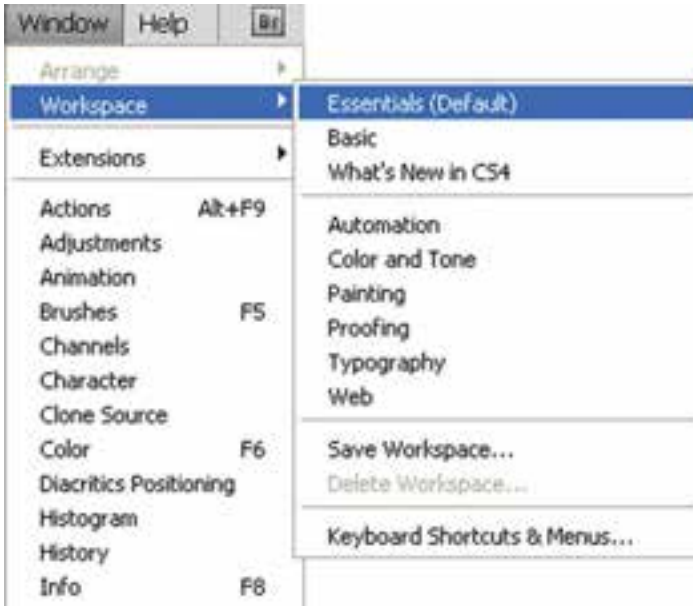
Window Help Br

Arrange
Workspace
Extensions
Actions Alt+F9
Adjustments
Animation
Brushes F5
Channels
Character
Clone Source
Color F6
Diacritics Positioning
Histogram
History
Info F8

Essentials (Default)
Basic
What's New in CS4
Automation
Color and Tone
Painting
Proofing
Typography
Web
Save Workspace...
Delete Workspace...
Keyboard Shortcuts & Menus...